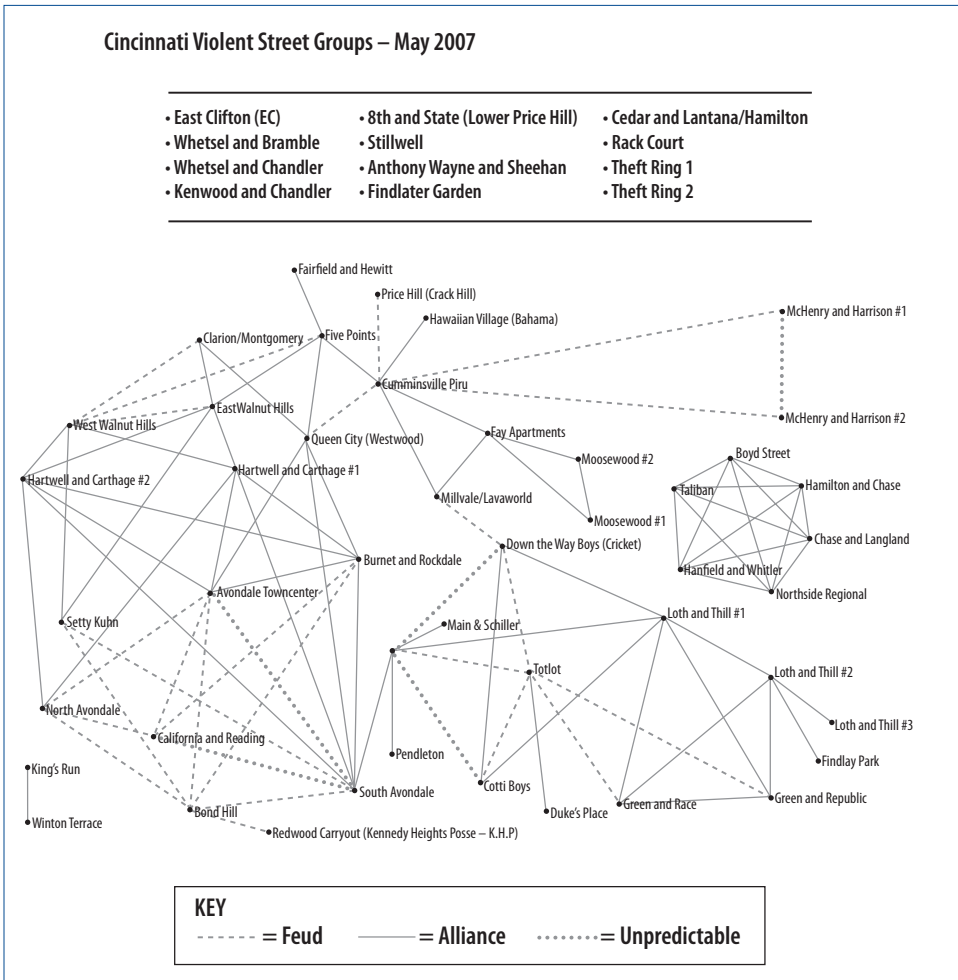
Cincinnati Violent Street Groups – May 2007

• East Clifton (EC)
• Whetsel and Bramble
• Whetsel and Chandler
• Kenwood and Chandler

• 8th and State (Lower Price Hill)
• Stillwell
• Anthony Wayne and Sheehan
• Findlater Garden

• Cedar and Lantana/Hamilton
• Rack Court
• Theft Ring 1
• Theft Ring 2

Fairfield and Hewitt
Price Hill (Crack Hill)
Hawaiian Village (Bahama)
McHenry and Harrison #1
Clarion/Montgomery
Five Points
Cumminsville Piru
McHenry and Harrison #2
EastWalnut Hills
West Walnut Hills
Queen City (Westwood)
Fay Apartments
Moosewood #2
Boyd Street
Hartwell and Carthage #2
Hartwell and Carthage #1
Taliban
Hamilton and Chase
Millvale/Lavaworld
Moosewood #1
Chase and Langland
Down the Way Boys (Cricket)
Burnet and Rockdale
Hanfield and Whitler
Northside Regional
Avondale Towncenter
Setty Kuhn
Main & Schiller
Loth and Thill #1
Totlot
Loth and Thill #2
North Avondale
Loth and Thill #3
California and Reading
Pendleton
Findlay Park
King's Run
South Avondale
Cotti Boys
Green and Republic
Green and Race
Duke's Place
Bond Hill
Winton Terrace
Redwood Carryout (Kennedy Heights Posse – K.H.P)

KEY
= Feud
= Alliance
= Unpredictable